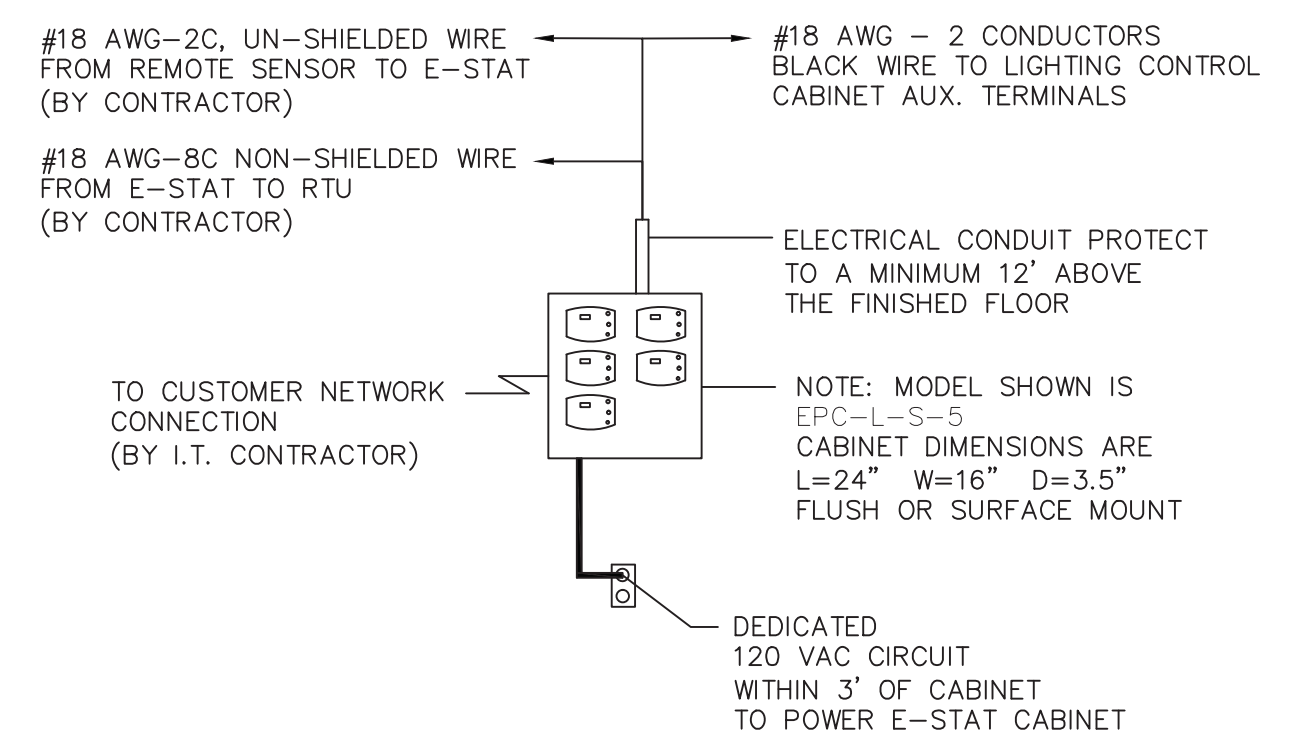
#18 AWG–2C, UN–SHIELDED WIRE FROM REMOTE SENSOR TO E–STAT (BY CONTRACTOR)

#18 AWG – 2 CONDUCTORS BLACK WIRE TO LIGHTING CONTROL CABINET AUX. TERMINALS

#18 AWG–8C NON–SHIELDED WIRE FROM E–STAT TO RTU (BY CONTRACTOR)

ELECTRICAL CONDUIT PROTECT TO A MINIMUM 12' ABOVE THE FINISHED FLOOR

TO CUSTOMER NETWORK CONNECTION (BY I.T. CONTRACTOR)

NOTE: MODEL SHOWN IS EPC–L–S–5 CABINET DIMENSIONS ARE L=24" W=16" D=3.5" FLUSH OR SURFACE MOUNT

DEDICATED 120 VAC CIRCUIT WITHIN 3' OF CABINET TO POWER E–STAT CABINET